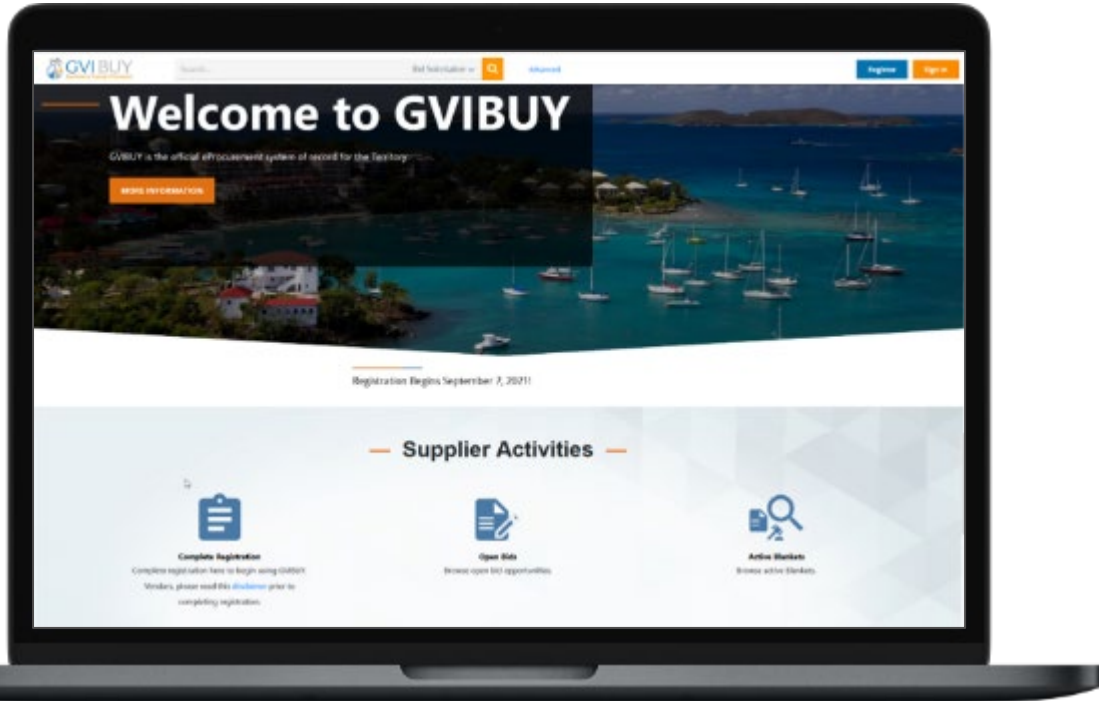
GVIBUY

Search...

Bid Solicitation

Advanced

Register

Sign in

Welcome to GVIBUY

GVIBUY is the official eProcurement system of record for the Territory

MORE INFORMATION

Registration Begins September 7, 2021!

Supplier Activities

Complete Registration

Complete registration here to begin using GVIBUY. Vendors, please read this disclaimer prior to completing registration.

Open Bids

Browse open bid opportunities.

Active Blankets

Browse active blankets.